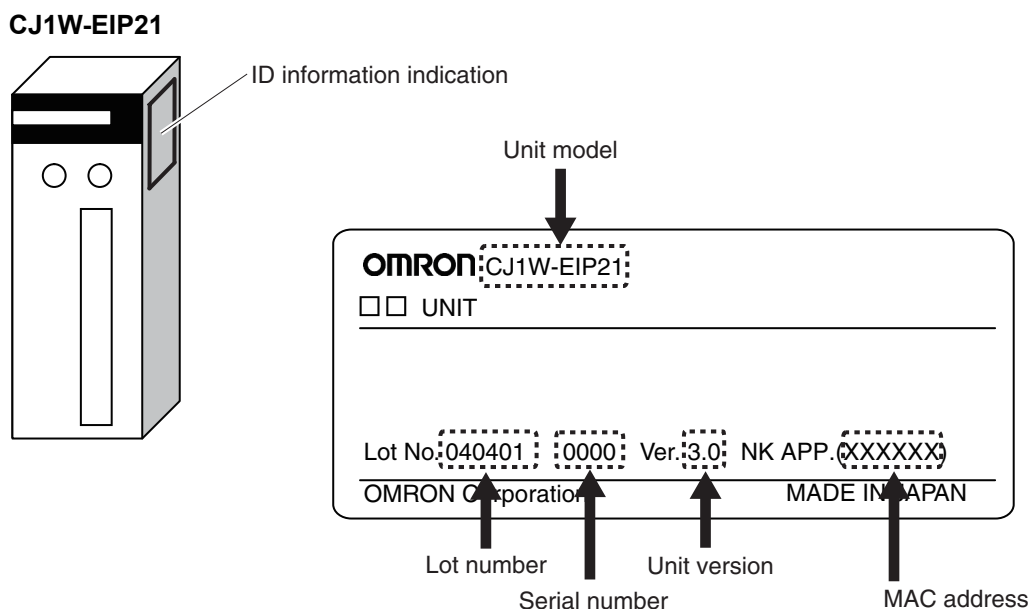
CJ1W-EIP21

ID information indication

Unit model

OMRON CJ1W-EIP21

□□ UNIT

Lot No. 040401 0000 Ver. 3.0 NK APP. XXXXXX

OMRON Corporation MADE IN JAPAN

Lot number

Serial number

Unit version

MAC address